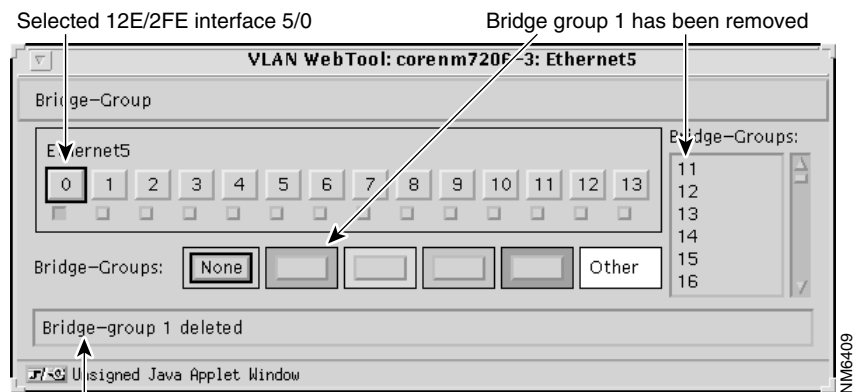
Selected 12E/2FE interface 5/0

Bridge group 1 has been removed

VLAN WebTool: corenm720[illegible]-3: Ethernet5

Bridge-Group

Ethernet5

0 1 2 3 4 5 6 7 8 9 10 11 12 13

Bridge-Groups:

11
12
13
14
15
16

Bridge-Groups: None Other

Bridge-group 1 deleted

Unsigned Java Applet Window

NM6409